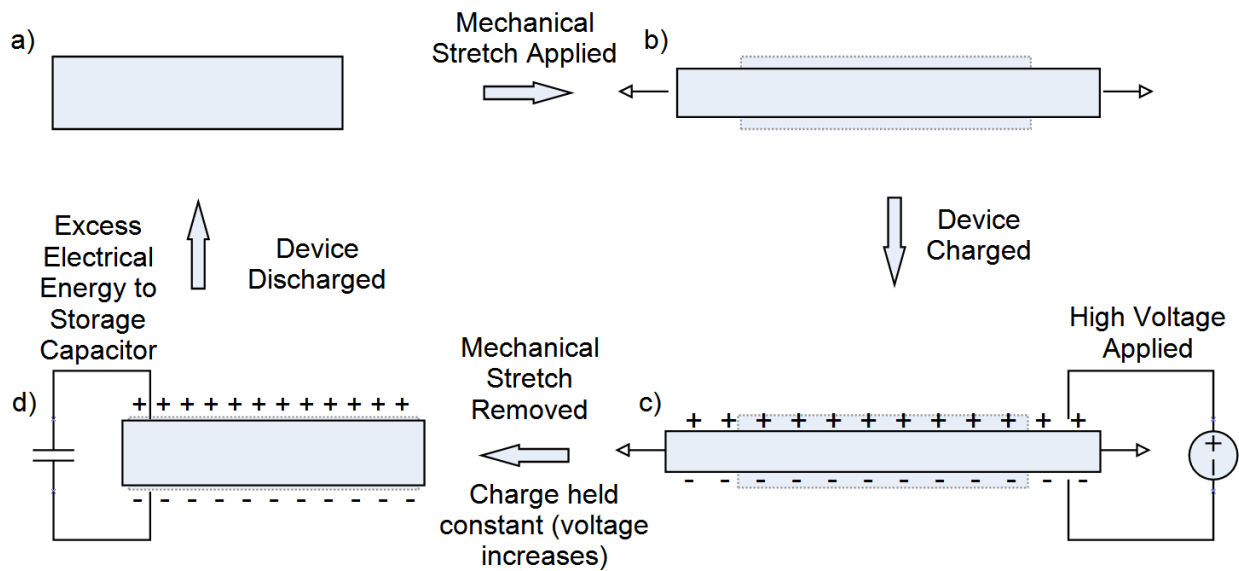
a)

Mechanical Stretch Applied

b)

Device Charged

High Voltage Applied

c)

+ + + + + + + + + + + + +

- - - - - - - - - - - - -

+

-

Mechanical Stretch Removed

Charge held constant (voltage increases)

d)

+ + + + + + + + + + + + +

- - - - - - - - - - - -

Excess Electrical Energy to Storage Capacitor

Device Discharged